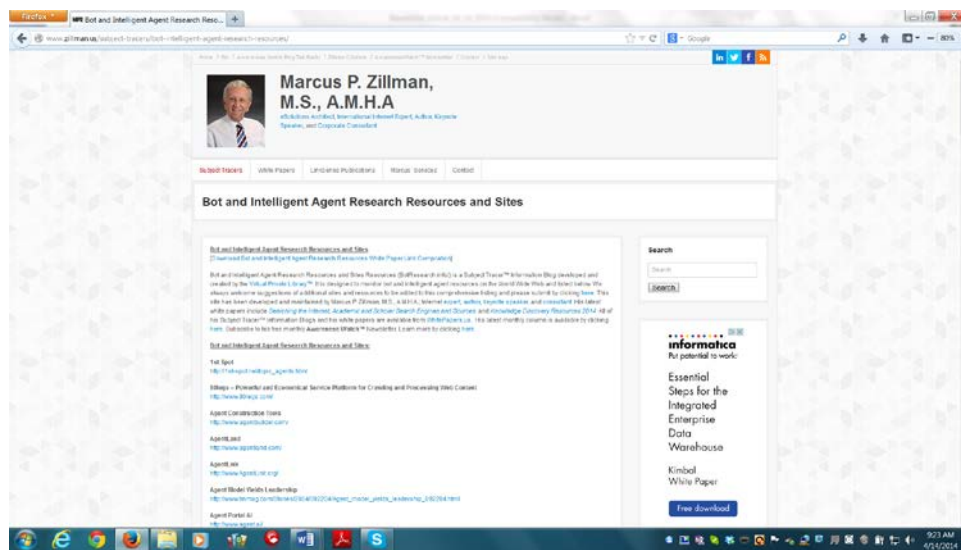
Firefox

Bot and Intelligent Agent Research Reso...

www.zillman.us/subject-tracers/bot-intelligent-agent-research-resources/

Google

80%

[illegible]

Marcus P. Zillman, M.S., A.M.H.A

eSolutions Architect, International Internet Expert, Author, Keynote Speaker, and Corporate Consultant

Subject Tracers | White Papers | Librarian Publications | Monthly Selections | Contact

Bot and Intelligent Agent Research Resources and Sites

Bot and Intelligent Agent Research Resources and Sites
[Download Bot and Intelligent Agent Research Resources White Paper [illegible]]

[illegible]

Bot and Intelligent Agent Research Resources and Sites:

1st Spot
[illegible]

80legs – Powerful and Economical Service Platform for Crawling and Processing Web Content
http://www.80legs.com/

Agent Construction Tools
http://www.agentbuilder.com/

AgentLand
http://www.agentland.com/

AgentLink
http://www.agentlink.org/

Agent Model Yields Leadership
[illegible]

Agent Portal AI
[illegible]

Search

Search

Search

informatica
Put potential to work

Essential Steps for the Integrated Enterprise Data Warehouse

Kimball White Paper

Free download

9:23 AM
4/14/2014